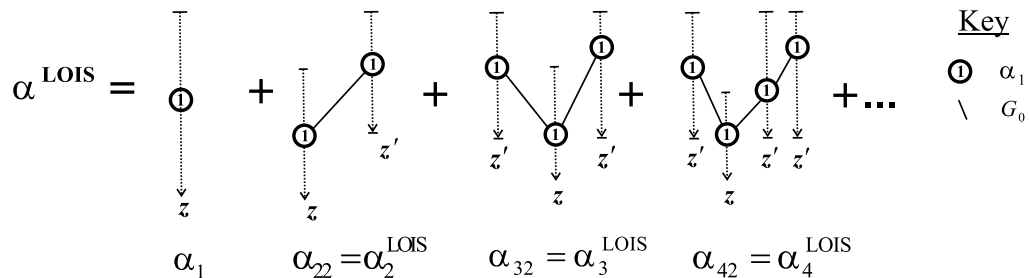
$\alpha^{\text{LOIS}} =$ 1 $+$ 1 1 $z'$ $z$ $+$ 1 1 1 $z'$ $z$ $z'$ $+$ 1 1 1 1 $z'$ $z$ $z'$ $z'$ $+ \ldots$

$\alpha_1$ $\alpha_{22} = \alpha_2^{\text{LOIS}}$ $\alpha_{32} = \alpha_3^{\text{LOIS}}$ $\alpha_{42} = \alpha_4^{\text{LOIS}}$

Key
1 $\alpha_1$
\ $G_0$